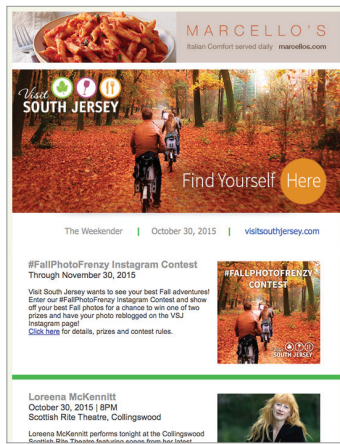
MARCELLO'S
Italian Comfort served daily marcellos.com

Visit SOUTH JERSEY

Find Yourself Here

The Weekender | October 30, 2015 | visitsouthjersey.com

#FallPhotoFrenzy Instagram Contest
Through November 30, 2015

Visit South Jersey wants to see your best Fall adventures! Enter our #FallPhotoFrenzy Instagram Contest and show off your best Fall photos for a chance to win one of two prizes and have your photo reblogged on the VSJ Instagram page!
Click here for details, prizes and contest rules.

#FALLPHOTOFRENZY CONTEST

SOUTH JERSEY

Loreena McKennitt
October 30, 2015 | 8PM
Scottish Rite Theatre, Collingswood

Loreena McKennitt performs tonight at the Collingswood Scottish Rite Theatre featuring songs from her latest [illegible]